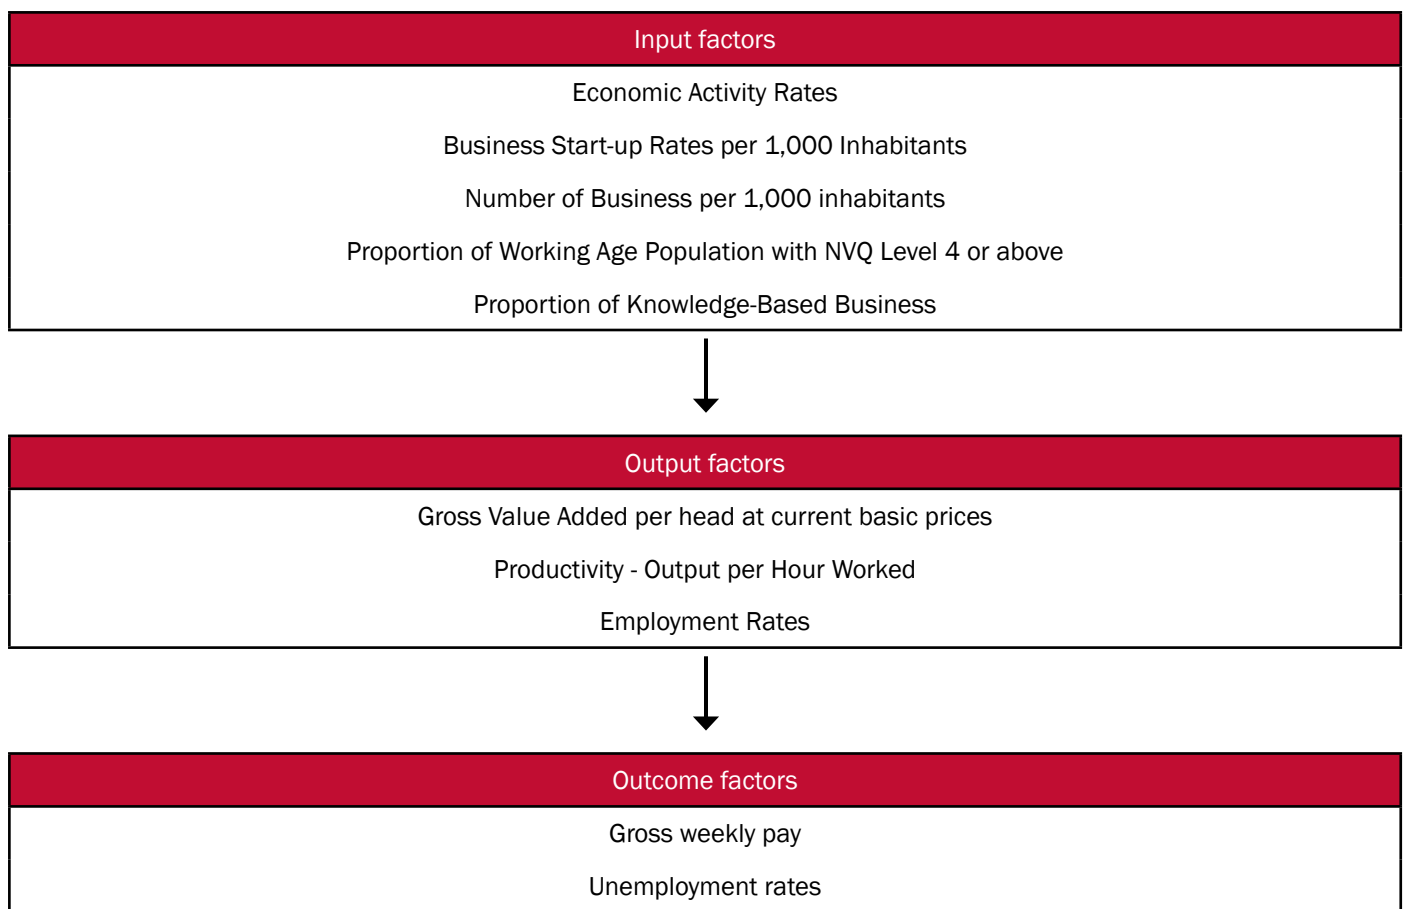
Input factors

Economic Activity Rates

Business Start-up Rates per 1,000 Inhabitants

Number of Business per 1,000 inhabitants

Proportion of Working Age Population with NVQ Level 4 or above

Proportion of Knowledge-Based Business

Output factors

Gross Value Added per head at current basic prices

Productivity - Output per Hour Worked

Employment Rates

Outcome factors

Gross weekly pay

Unemployment rates